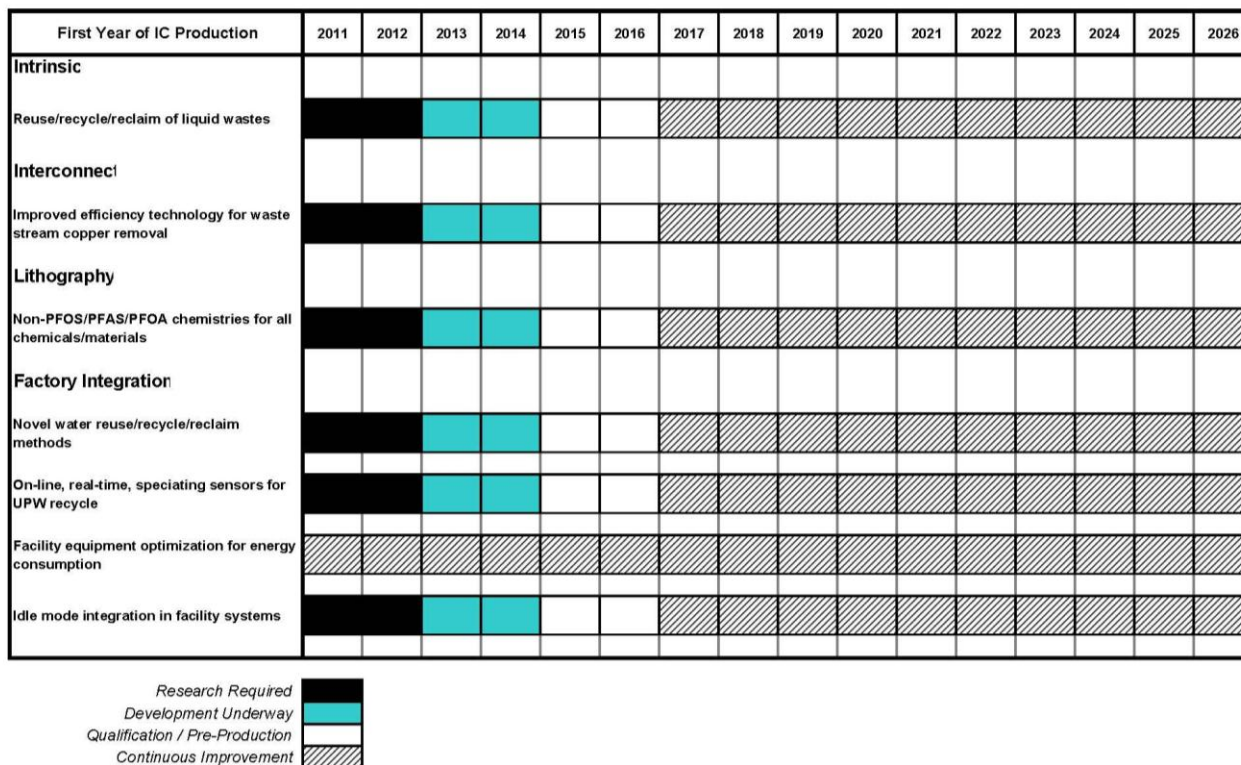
| First Year of IC Production | 2011 | 2012 | 2013 | 2014 | 2015 | 2016 | 2017 | 2018 | 2019 | 2020 | 2021 | 2022 | 2023 | 2024 | 2025 | 2026 |
|---|---|---|---|---|---|---|---|---|---|---|---|---|---|---|---|---|
| Intrinsic | | | | | | | | | | | | | | | | |
| Reuse/recycle/reclaim of liquid wastes | | | | | | | | | | | | | | | | |
| Interconnect | | | | | | | | | | | | | | | | |
| Improved efficiency technology for waste stream copper removal | | | | | | | | | | | | | | | | |
| Lithography | | | | | | | | | | | | | | | | |
| Non-PFOS/PFAS/PFOA chemistries for all chemicals/materials | | | | | | | | | | | | | | | | |
| Factory Integration | | | | | | | | | | | | | | | | |
| Novel water reuse/recycle/reclaim methods | | | | | | | | | | | | | | | | |
| On-line, real-time, speciating sensors for UPW recycle | | | | | | | | | | | | | | | | |
| Facility equipment optimization for energy consumption | | | | | | | | | | | | | | | | |
| Idle mode integration in facility systems | | | | | | | | | | | | | | | | |

Research Required
Development Underway
Qualification / Pre-Production
Continuous Improvement